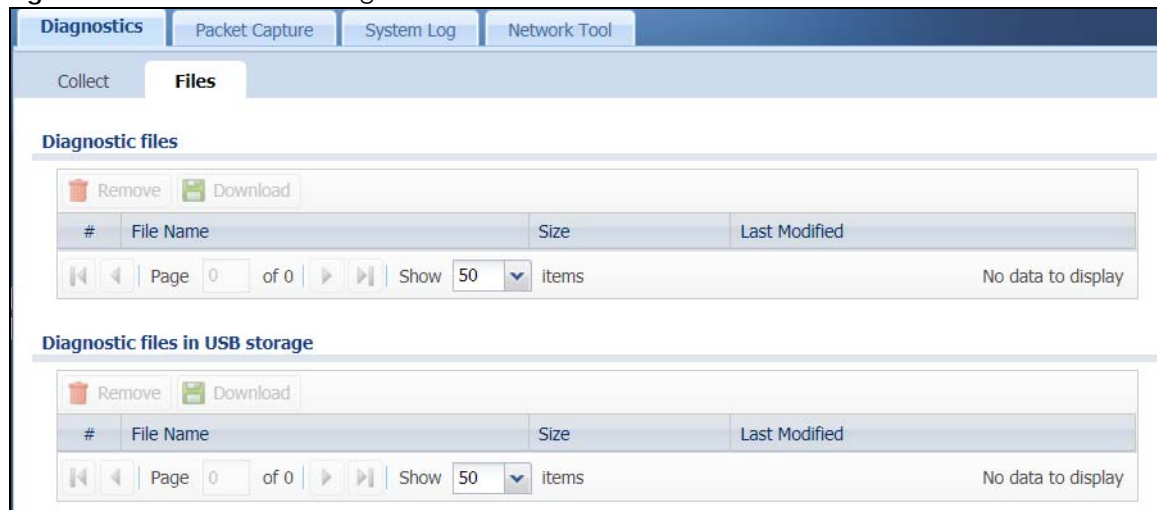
Diagnostics | Packet Capture | System Log | Network Tool

Collect | Files

Diagnostic files

Remove | Download

| # | File Name | Size | Last Modified |
|---|---|---|---|

Page 0 of 0 | Show 50 items | No data to display

Diagnostic files in USB storage

Remove | Download

| # | File Name | Size | Last Modified |
|---|---|---|---|

Page 0 of 0 | Show 50 items | No data to display